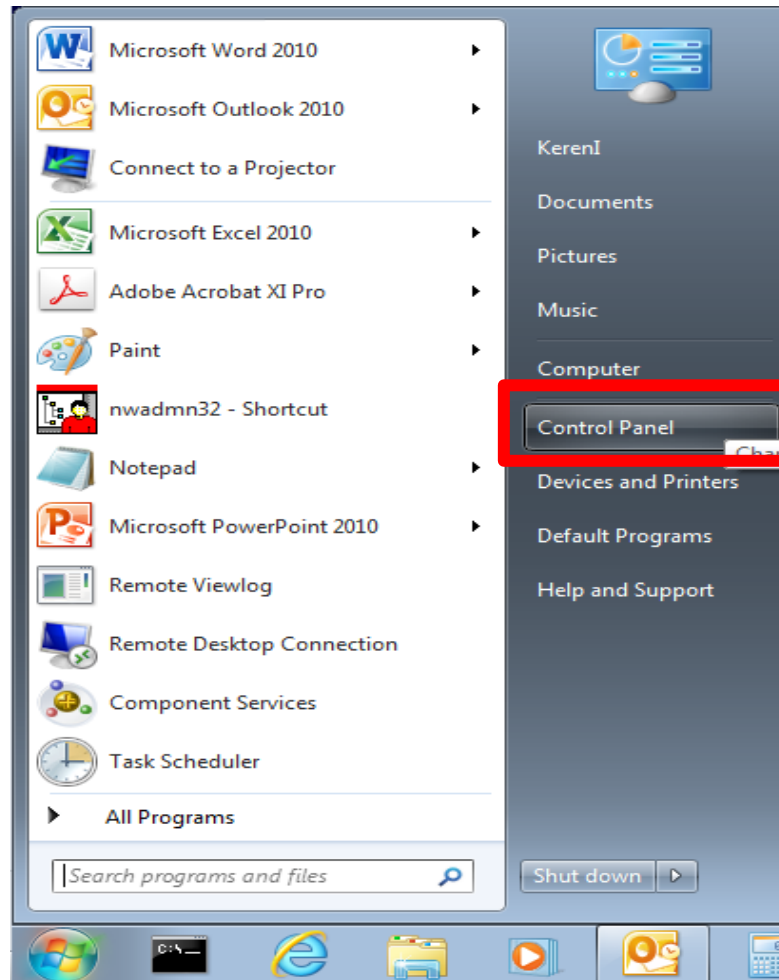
Microsoft Word 2010
Microsoft Outlook 2010
Connect to a Projector
Microsoft Excel 2010
Adobe Acrobat XI Pro
Paint
nwadmn32 - Shortcut
Notepad
Microsoft PowerPoint 2010
Remote Viewlog
Remote Desktop Connection
Component Services
Task Scheduler
All Programs
Search programs and files

KerenI
Documents
Pictures
Music
Computer
Control Panel
Cha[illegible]
Devices and Printers
Default Programs
Help and Support
Shut down

C:\_